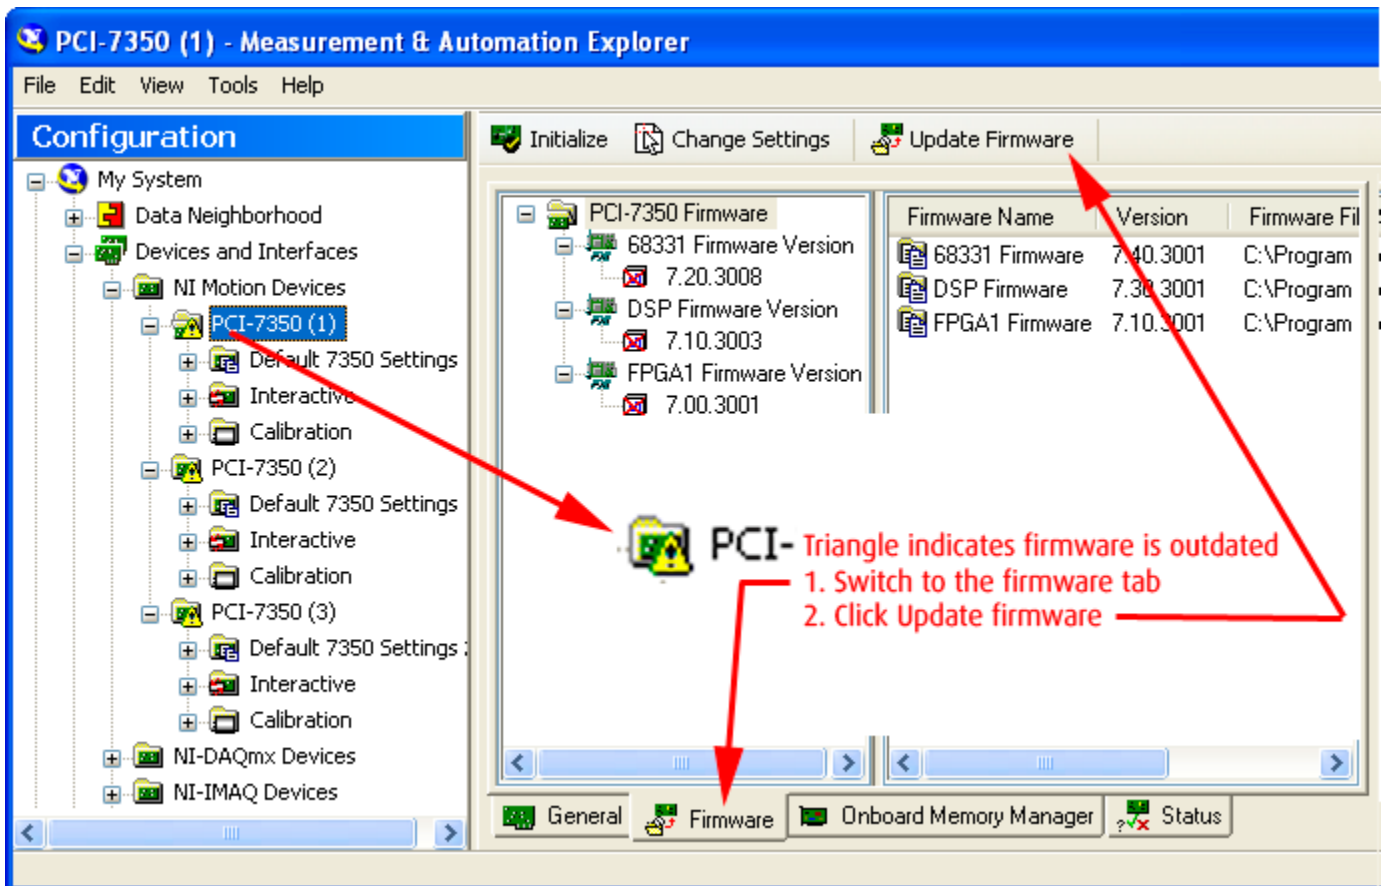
PCI-7350 (1) - Measurement & Automation Explorer

File Edit View Tools Help

Configuration

My System
Data Neighborhood
Devices and Interfaces
NI Motion Devices
PCI-7350 (1)
Default 7350 Settings
Interactive
Calibration
PCI-7350 (2)
Default 7350 Settings
Interactive
Calibration
PCI-7350 (3)
Default 7350 Settings
Interactive
Calibration
NI-DAQmx Devices
NI-IMAQ Devices

Initialize Change Settings Update Firmware

PCI-7350 Firmware
68331 Firmware Version
7.20.3008
DSP Firmware Version
7.10.3003
FPGA1 Firmware Version
7.00.3001

| Firmware Name | Version | Firmware Fil |
|---|---|---|
| 68331 Firmware | 7.40.3001 | C:\Program |
| DSP Firmware | 7.30.3001 | C:\Program |
| FPGA1 Firmware | 7.10.3001 | C:\Program |

PCI- Triangle indicates firmware is outdated
1. Switch to the firmware tab
2. Click Update firmware

General Firmware Onboard Memory Manager Status